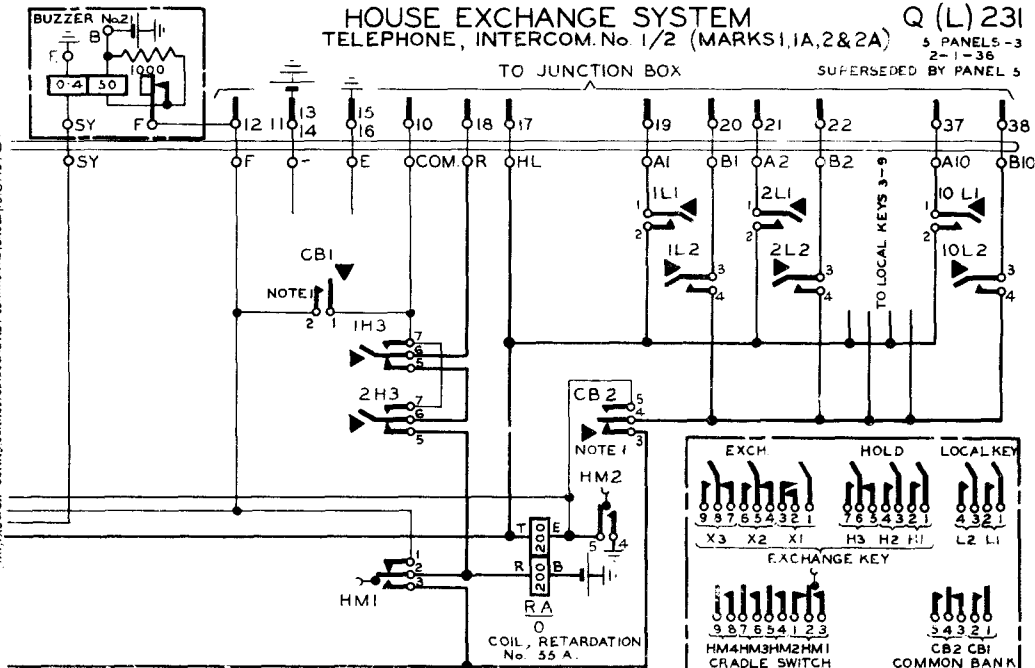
HOUSE EXCHANGE SYSTEM
TELEPHONE, INTERCOM. No. 1/2 (MARKS 1, 1A, 2 & 2A)

Q (L) 231

5 PANELS - 3
2 - 1 - 36
SUPERSEDED BY PANEL 5

BUZZER No.21
E
B
1000
0·4
50
F
SY
SY

TO JUNCTION BOX

12 11 13 14 15 16 10 18 17 19 20 21 22 37 38

F
-
E
COM.
R
HL
A1
B1
A2
B2
A10
B10

1L1
2L1
10 L1
1L2
2L2
10L2
TO LOCAL KEYS 3-9

CB1
NOTE 1
2 1
1H3
7
6
5
2H3
7
6
5

CB2
5
4
3
NOTE 1

HM2
5
4

T
E
200
200
R
B
RA
0
COIL, RETARDATION No. 35 A.

HM1
1
2
3

EXCH
HOLD
LOCAL KEY
9 8 7 6 5 4 3 2 1
7 6 5 4 3 2 1
4 3 2 1
X3 X2 X1
H3 H2 H1
L2 L1
EXCHANGE KEY

9 8 7 6 5 4 1 2 3
HM4 HM3 HM2 HM1
CRADLE SWITCH

5 4 3 2 1
CB2 CB1
COMMON BANK